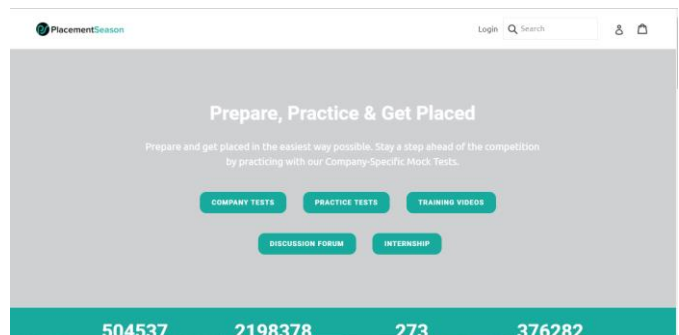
PlacementSeason

Login Search

Prepare, Practice & Get Placed

Prepare and get placed in the easiest way possible. Stay a step ahead of the competition by practicing with our Company-Specific Mock Tests.

COMPANY TESTS PRACTICE TESTS TRAINING VIDEOS

DISCUSSION FORUM INTERNSHIP

504537 2198378 273 376282